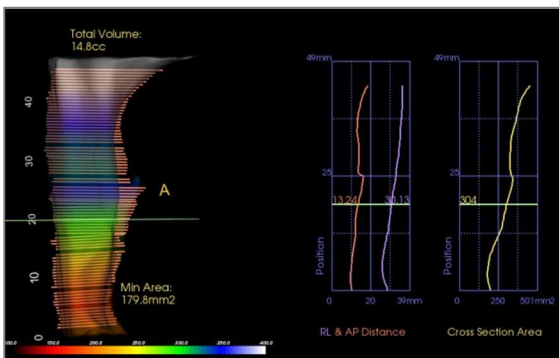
Total Volume:
14.8cc

40
30
20
10
0

A

Min Area:
179.8mm2

100.0 150.0 200.0 250.0 300.0 350.0 400.0

49mm
25
13.24
30.13
Position
0 20 39mm
RL & AP Distance

49mm
25
304
Position
0 250 501mm2
Cross Section Area